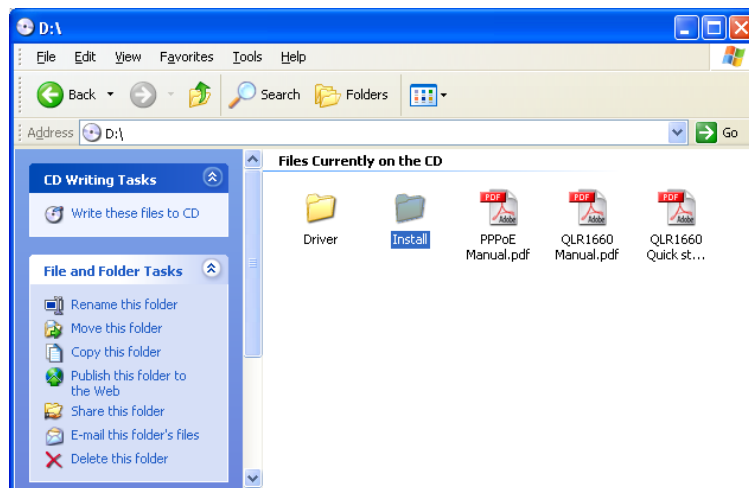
D:\

File Edit View Favorites Tools Help

Back Search Folders

Address D:\ Go

CD Writing Tasks

Write these files to CD

File and Folder Tasks

Rename this folder
Move this folder
Copy this folder
Publish this folder to the Web
Share this folder
E-mail this folder's files
Delete this folder

Files Currently on the CD

Driver
Install
PDF Adobe PPPoE Manual.pdf
PDF Adobe QLR1660 Manual.pdf
PDF Adobe QLR1660 Quick st...